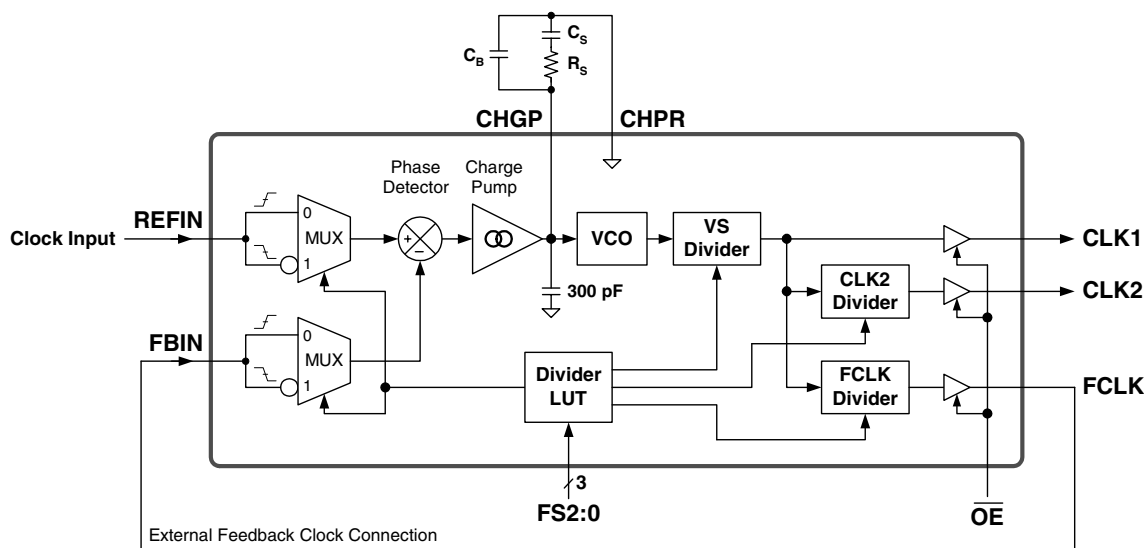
$C_B$
$C_S$
$R_S$
CHGP
CHPR
Phase Detector
Charge Pump
REFIN
Clock Input
0
MUX
1
+
−
VCO
VS Divider
CLK1
300 pF
CLK2 Divider
CLK2
FBIN
0
MUX
1
Divider LUT
FCLK Divider
FCLK
3
FS2:0
$\overline{OE}$
External Feedback Clock Connection